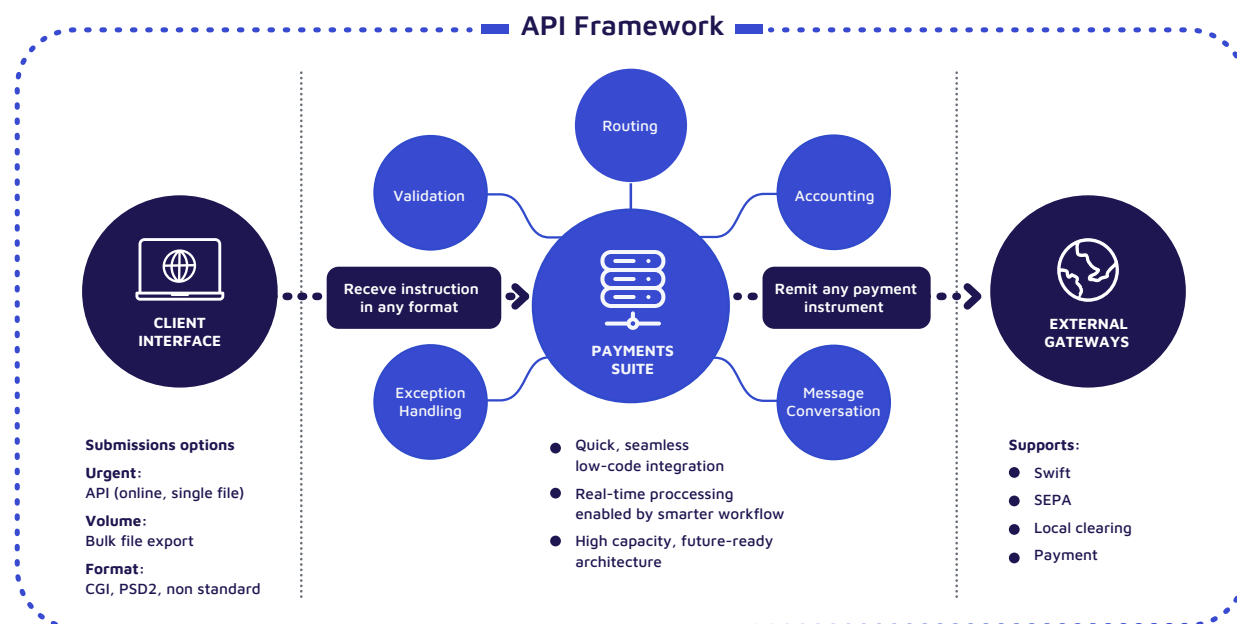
API Framework

CLIENT INTERFACE

Receve instruction in any format

Routing

Validation

Accounting

PAYMENTS SUITE

Exception Handling

Message Conversation

Remit any payment instrument

EXTERNAL GATEWAYS

Submissions options

Urgent:
API (online, single file)

Volume:
Bulk file export

Format:
CGI, PSD2, non standard

Quick, seamless low-code integration

Real-time proccessing enabled by smarter workflow

High capacity, future-ready architecture

Supports:

Swift

SEPA

Local clearing

Payment